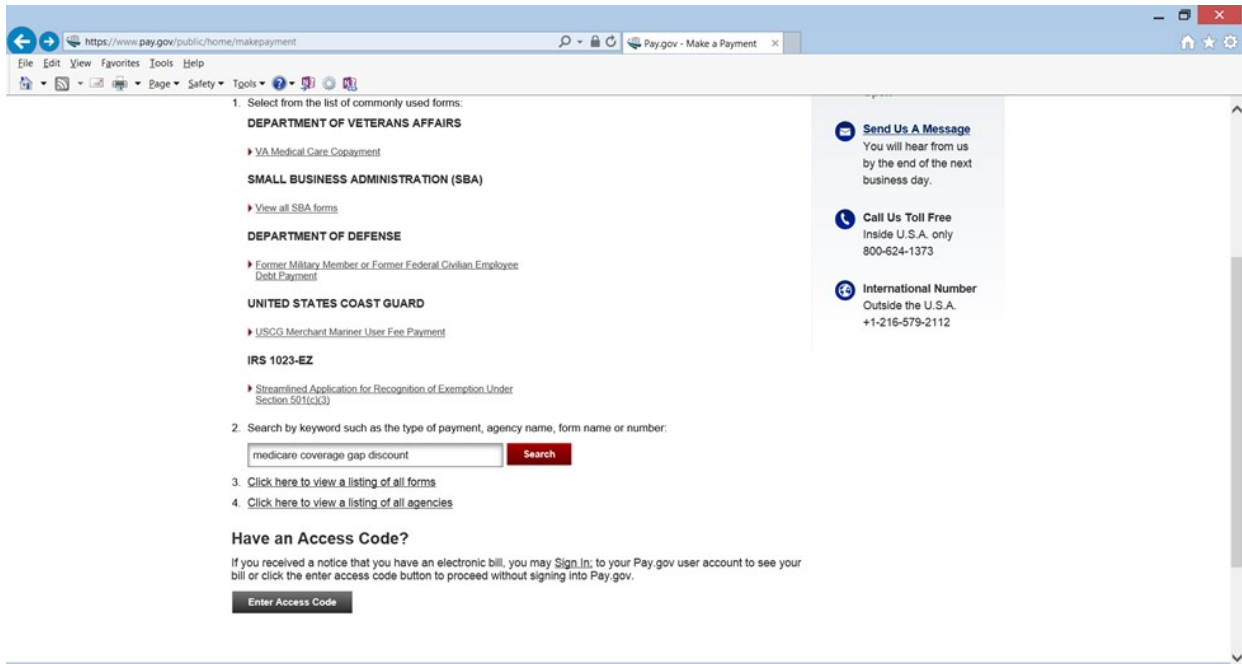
https://www.pay.gov/public/home/makepayment

Pay.gov - Make a Payment

File Edit View Favorites Tools Help

Page ▾ Safety ▾ Tools ▾

1. Select from the list of commonly used forms:

DEPARTMENT OF VETERANS AFFAIRS

VA Medical Care Copayment

SMALL BUSINESS ADMINISTRATION (SBA)

View all SBA forms

DEPARTMENT OF DEFENSE

Former Military Member or Former Federal Civilian Employee Debt Payment

UNITED STATES COAST GUARD

USCG Merchant Mariner User Fee Payment

IRS 1023-EZ

Streamlined Application for Recognition of Exemption Under Section 501(c)(3)

2. Search by keyword such as the type of payment, agency name, form name or number:

medicare coverage gap discount

Search

3. Click here to view a listing of all forms

4. Click here to view a listing of all agencies

Have an Access Code?

If you received a notice that you have an electronic bill, you may Sign In: to your Pay.gov user account to see your bill or click the enter access code button to proceed without signing into Pay.gov.

Enter Access Code

Send Us A Message
You will hear from us by the end of the next business day.

Call Us Toll Free
Inside U.S.A. only
800-624-1373

International Number
Outside the U.S.A.
+1-216-579-2112